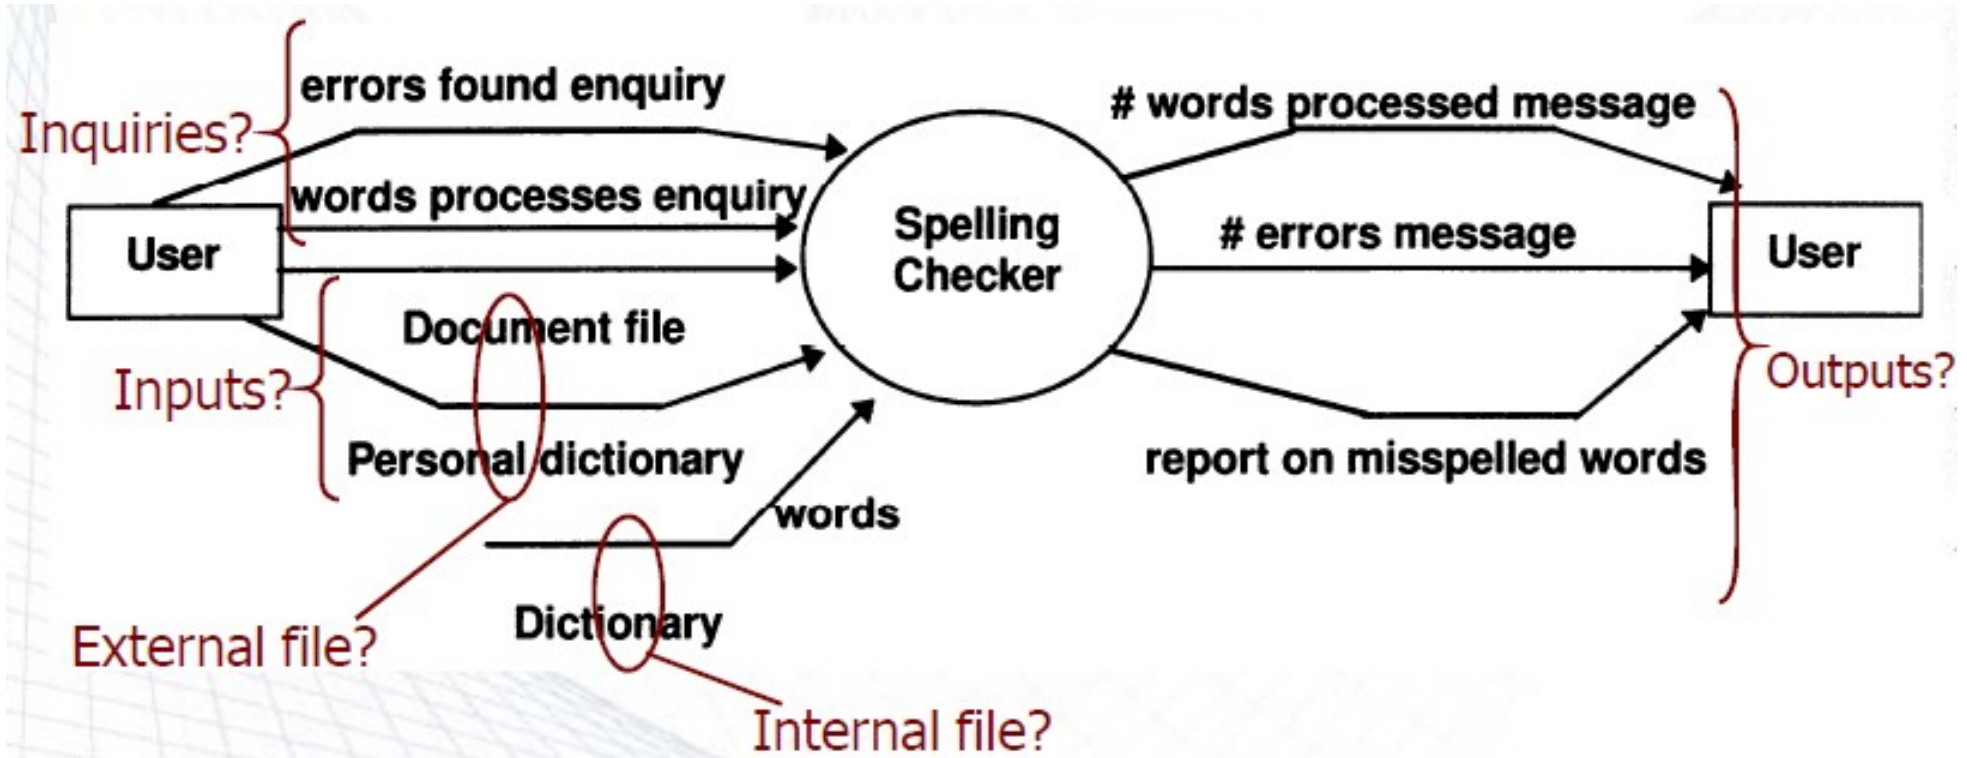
errors found enquiry

Inquiries?

words processes enquiry

User

Document file

Inputs?

Personal dictionary

words

External file?

Dictionary

Internal file?

Spelling Checker

# words processed message

# errors message

User

Outputs?

report on misspelled words